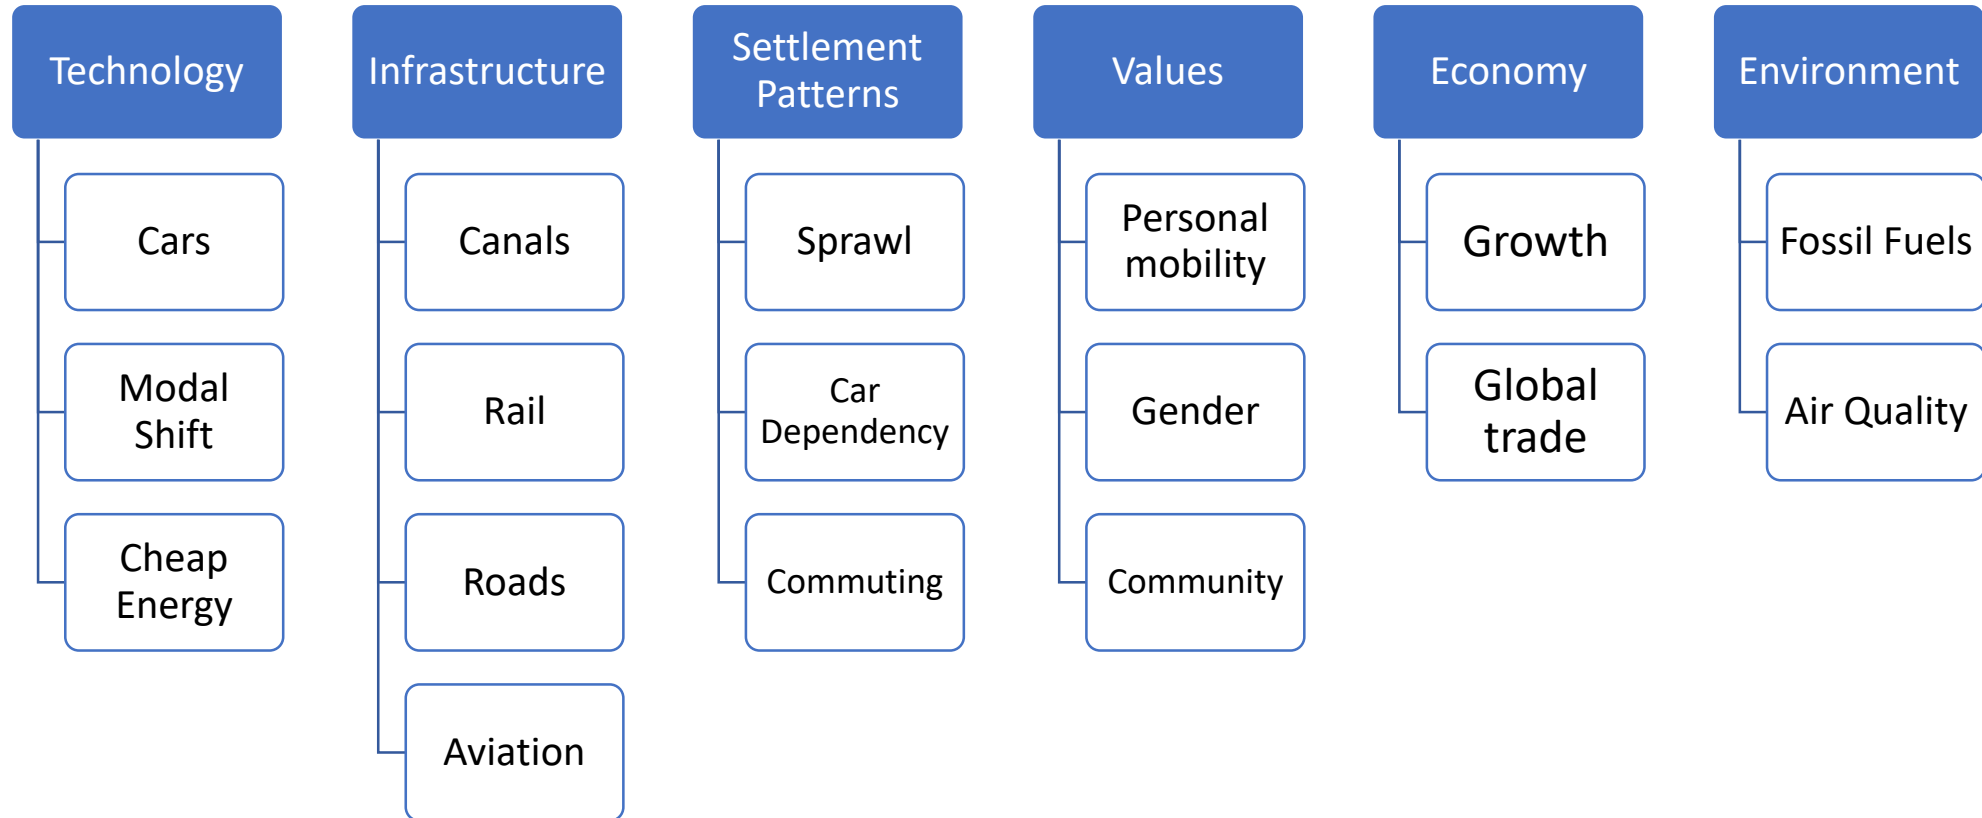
Technology

Cars

Modal Shift

Cheap Energy

Infrastructure

Canals

Rail

Roads

Aviation

Settlement Patterns

Sprawl

Car Dependency

Commuting

Values

Personal mobility

Gender

Community

Economy

Growth

Global trade

Environment

Fossil Fuels

Air Quality